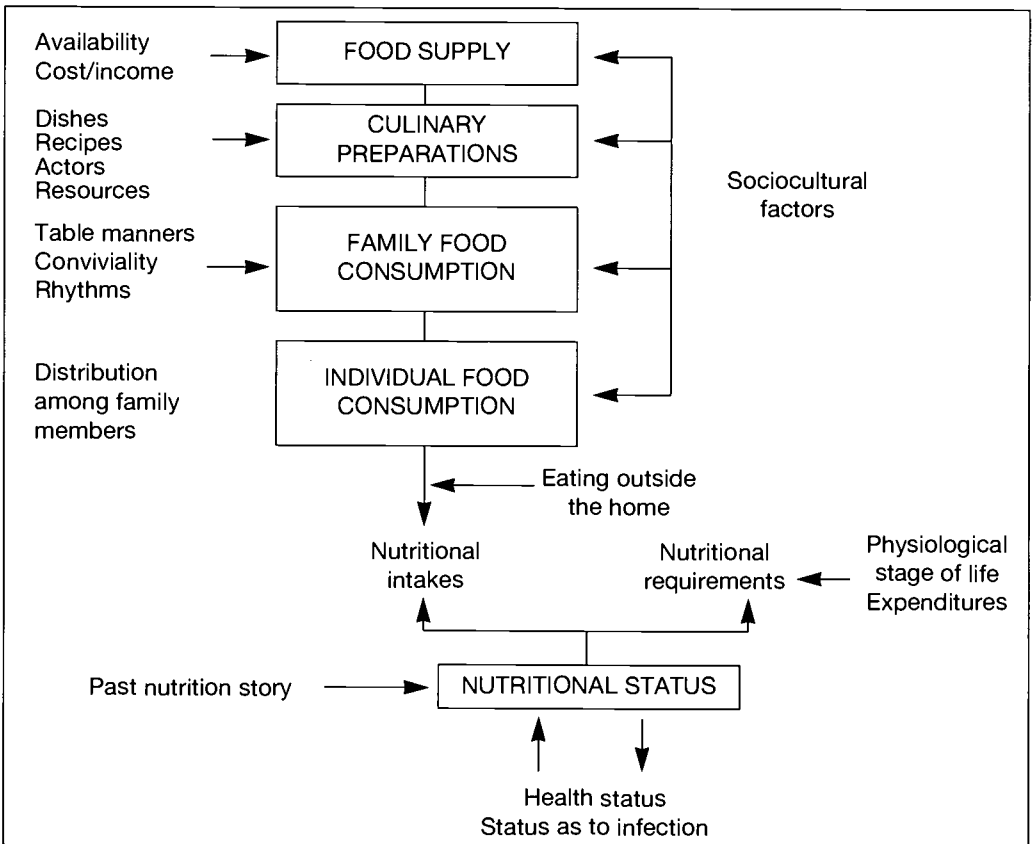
Availability
Cost/income

FOOD SUPPLY

Dishes
Recipes
Actors
Resources

CULINARY PREPARATIONS

Sociocultural factors

Table manners
Conviviality
Rhythms

FAMILY FOOD CONSUMPTION

Distribution among family members

INDIVIDUAL FOOD CONSUMPTION

Eating outside the home

Nutritional intakes

Nutritional requirements

Physiological stage of life
Expenditures

Past nutrition story

NUTRITIONAL STATUS

Health status
Status as to infection